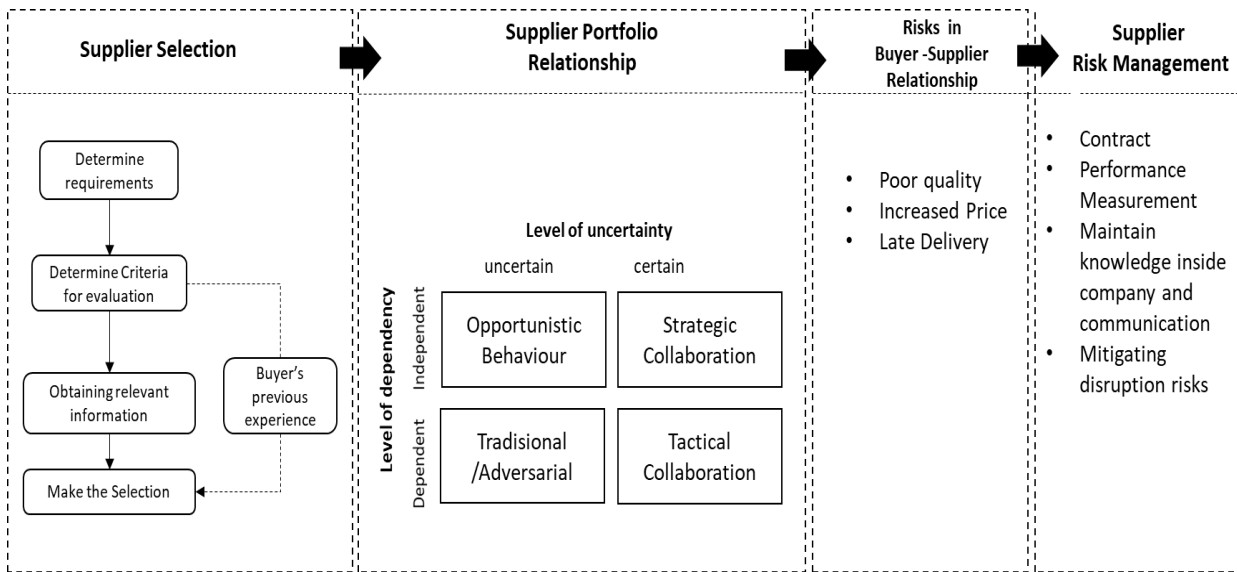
Supplier Selection

Supplier Portfolio Relationship

Risks in Buyer -Supplier Relationship

Supplier Risk Management

Determine requirements

Determine Criteria for evaluation

Obtaining relevant information

Buyer's previous experience

Make the Selection

Level of uncertainty

uncertain

certain

Level of dependency

Independent

Dependent

Opportunistic Behaviour

Strategic Collaboration

Tradisional /Adversarial

Tactical Collaboration

- Poor quality
- Increased Price
- Late Delivery

- Contract
- Performance Measurement
- Maintain knowledge inside company and communication
- Mitigating disruption risks